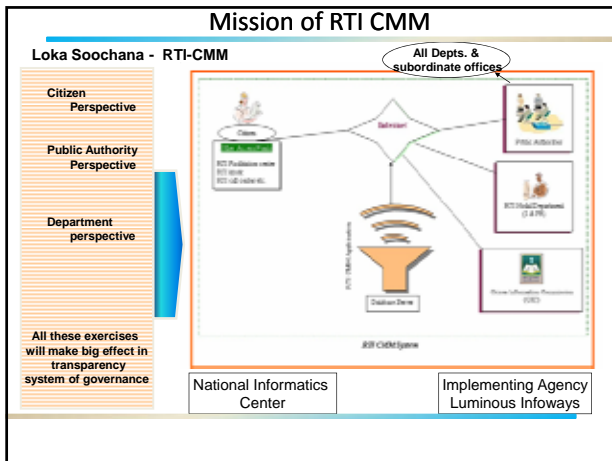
Mission of RTI CMM

Loka Soochana - RTI-CMM

All Depts. & subordinate offices

Citizen Perspective

Public Authority Perspective

Department perspective

All these exercises will make big effect in transparency system of governance

Citizen

Internet

Public Authorities

RTI Facilitation centre
RTI kiosk
RTI call centre etc.

RTI Nodal Department (I & PR)

RTI CMM Application

Database Server

State Information Commission (SIC)

RTI CMM System

National Informatics Center

Implementing Agency Luminous Infoways